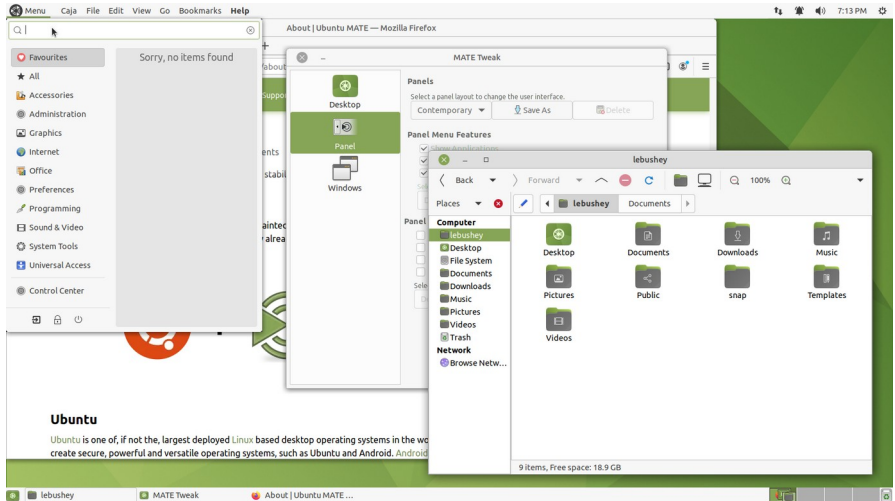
Menu Caja File Edit View Go Bookmarks Help

7:13 PM

Favourites
All
Accessories
Administration
Graphics
Internet
Office
Preferences
Programming
Sound & Video
System Tools
Universal Access
Control Center

Sorry, no items found

About | Ubuntu MATE — Mozilla Firefox

MATE Tweak

Desktop
Panel
Windows

Panels
Select a panel layout to change the user interface.
Contemporary
Save As
Delete

Panel Menu Features

lebushey

Back
Forward
100%

Places
lebushey
Documents

Computer
lebushey
Desktop
File System
Documents
Downloads
Music
Pictures
Videos
Trash
Network
Browse Netw...

Desktop
Documents
Downloads
Music
Pictures
Public
snap
Templates
Videos

9 items, Free space: 18.9 GB

Ubuntu
Ubuntu is one of, if not the, largest deployed Linux based desktop operating systems in the wo
create secure, powerful and versatile operating systems, such as Ubuntu and Android. Android

lebushey
MATE Tweak
About | Ubuntu MATE ...